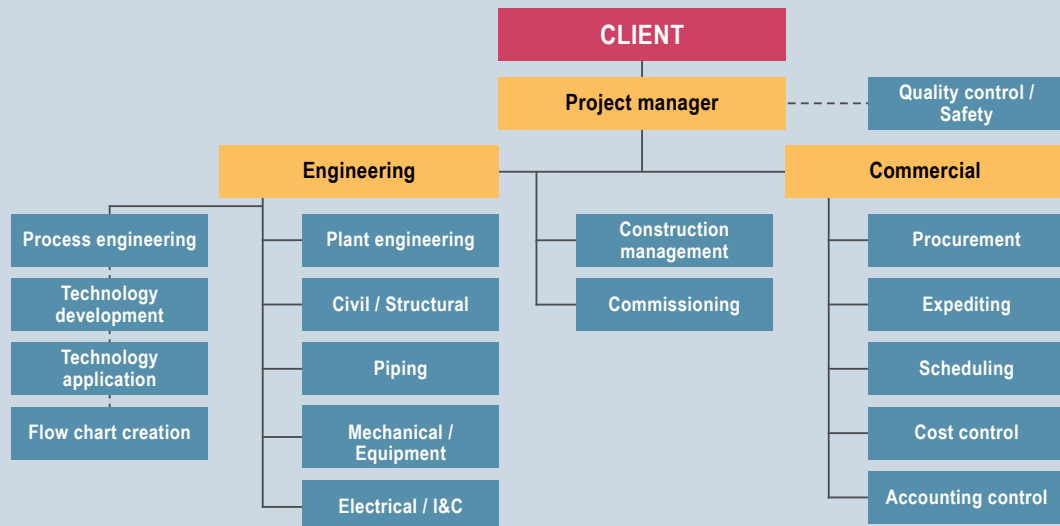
CLIENT

Project manager

Quality control / Safety

Engineering

Commercial

Process engineering

Technology development

Technology application

Flow chart creation

Plant engineering

Civil / Structural

Piping

Mechanical / Equipment

Electrical / I&C

Construction management

Commissioning

Procurement

Expediting

Scheduling

Cost control

Accounting control